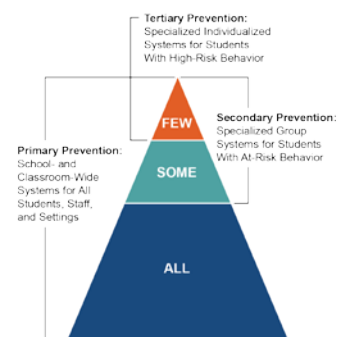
Tertiary Prevention: Specialized Individualized Systems for Students With High-Risk Behavior

FEW

Secondary Prevention: Specialized Group Systems for Students With At-Risk Behavior

Primary Prevention: School- and Classroom-Wide Systems for All Students, Staff, and Settings

SOME

ALL